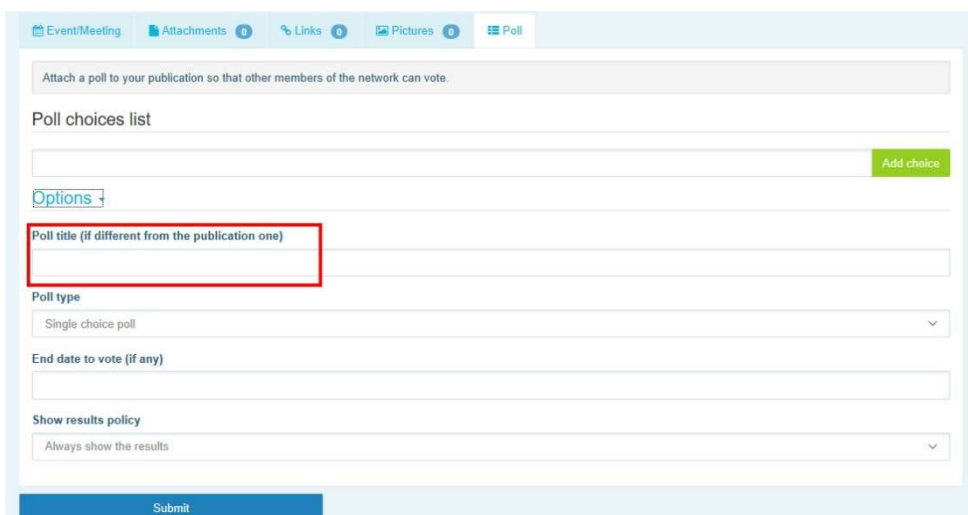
Event/Meeting Attachments 0 Links 0 Pictures 0 Poll

Attach a poll to your publication so that other members of the network can vote.

Poll choices list

Add choice

Options

Poll title (if different from the publication one)

Poll type

Single choice poll

End date to vote (if any)

Show results policy

Always show the results

Submit